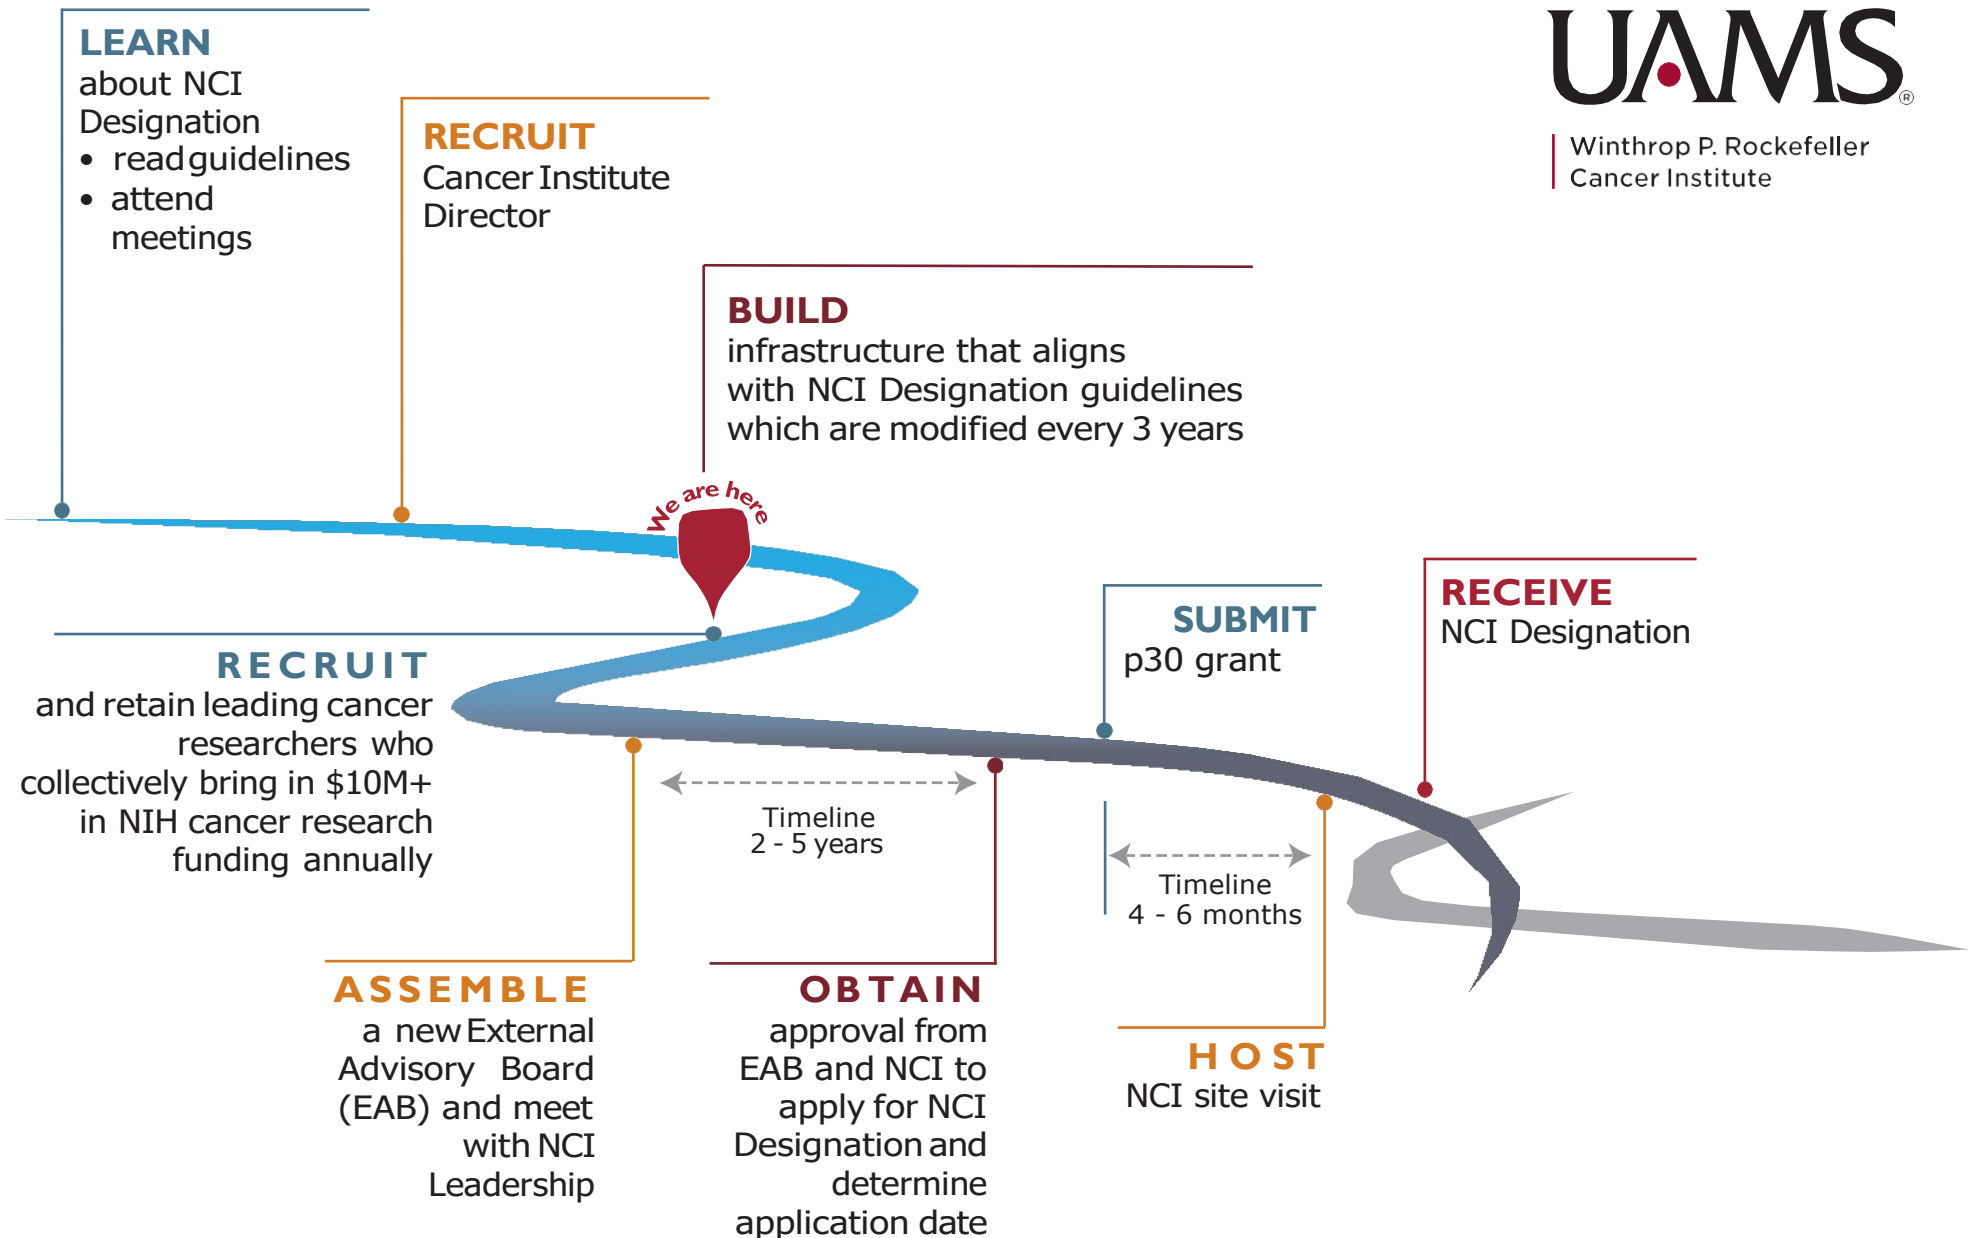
LEARN
about NCI Designation
• read guidelines
• attend meetings

RECRUIT
Cancer Institute Director

UAMS®
Winthrop P. Rockefeller Cancer Institute

BUILD
infrastructure that aligns with NCI Designation guidelines which are modified every 3 years

We are here

RECRUIT
and retain leading cancer researchers who collectively bring in $10M+ in NIH cancer research funding annually

SUBMIT
p30 grant

RECEIVE
NCI Designation

Timeline
2 - 5 years

Timeline
4 - 6 months

ASSEMBLE
a new External Advisory Board (EAB) and meet with NCI Leadership

OBTAIN
approval from EAB and NCI to apply for NCI Designation and determine application date

HOST
NCI site visit